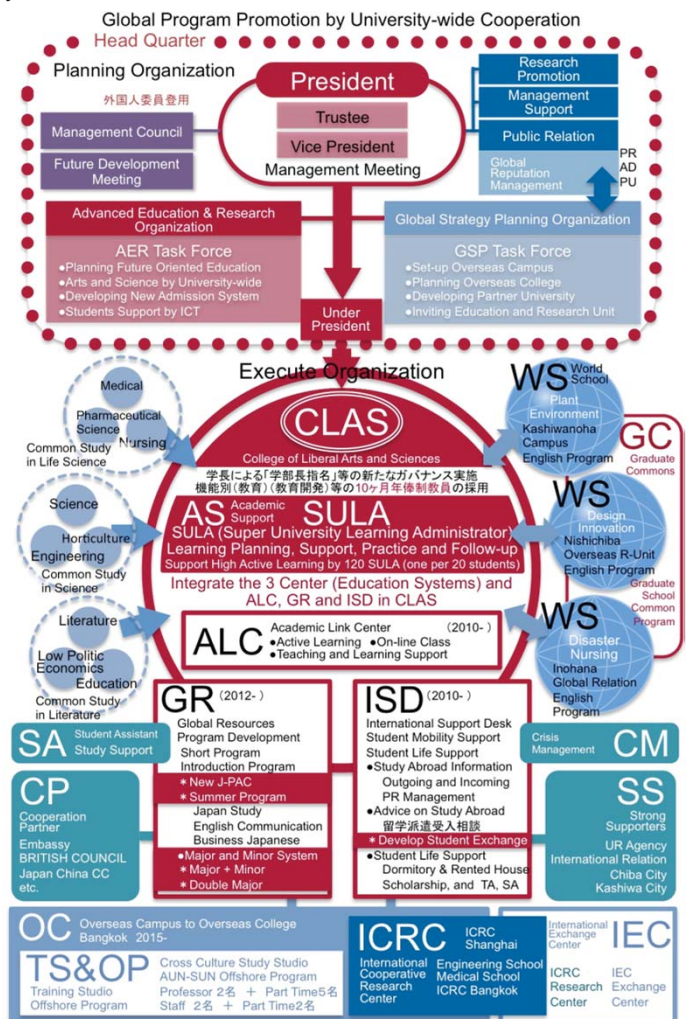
Global Program Promotion by University-wide Cooperation

Head Quarter

Planning Organization

President

外国人委員登用

Management Council

Future Development Meeting

Trustee

Vice President

Management Meeting

Research Promotion

Management Support

Public Relation

Global Reputation Management

PR
AD
PU

Advanced Education & Research Organization

AER Task Force
●Planning Future Oriented Education
●Arts and Science by University-wide
●Developing New Admission System
●Students Support by ICT

Global Strategy Planning Organization

GSP Task Force
●Set-up Overseas Campus
●Planning Overseas College
●Developing Partner University
●Inviting Education and Research Unit

Under President

Execute Organization

Medical
Pharmaceutical Science
Nursing
Common Study in Life Science

Science
Horticulture
Engineering
Common Study in Science

Literature
Low Politic Economics
Education
Common Study in Literature

CLAS
College of Liberal Arts and Sciences

学長による「学部長指名」等の新たなガバナンス実施
機能別（教育）（教育開発）等の10ヶ月年俸制教員の採用

AS Academic Support SULA
SULA (Super University Learning Administrator)
Learning Planning, Support, Practice and Follow-up
Support High Active Learning by 120 SULA (one per 20 students)

Integrate the 3 Center (Education Systems) and ALC, GR and ISD in CLAS

ALC
Academic Link Center (2010-)
●Active Learning ●On-line Class
●Teaching and Learning Support

WS World School
Plant Environment
Kashiwanoha Campus
English Program

GC Graduate Commons

WS
Design Innovation
Nishichiba
Overseas R-Unit
English Program

Graduate School Common Program

WS
Disaster Nursing
Inohana
Global Relation
English Program

GR (2012-)
Global Resources
Program Development
Short Program
Introduction Program
＊New J-PAC
＊Summer Program
Japan Study
English Communication
Business Japanese
●Major and Minor System
＊Major + Minor
＊Double Major

ISD (2010-)
International Support Desk
Student Mobility Support
Student Life Support
●Study Abroad Information
Outgoing and Incoming
PR Management
●Advice on Study Abroad
留学派遣受入相談
＊Develop Student Exchange
●Student Life Support
Dormitory & Rented House
Scholarship, and TA, SA

SA Student Assistant
Study Support

Crisis Management CM

CP
Cooperation Partner
Embassy
BRITISH COUNCIL
Japan China CC
etc.

SS
Strong Supporters
UR Agency
International Relation
Chiba City
Kashiwa City

OC Overseas Campus to Overseas College
Bangkok 2015-

TS&OP
Training Studio
Offshore Program

Cross Culture Study Studio
AUN-SUN Offshore Program
Professor 2名 ＋ Part Time5名
Staff 2名 ＋ Part Time2名

ICRC
International Cooperative Research Center

ICRC Shanghai
Engineering School
Medical School
ICRC Bangkok

International Exchange Center
IEC

ICRC Research Center

IEC Exchange Center